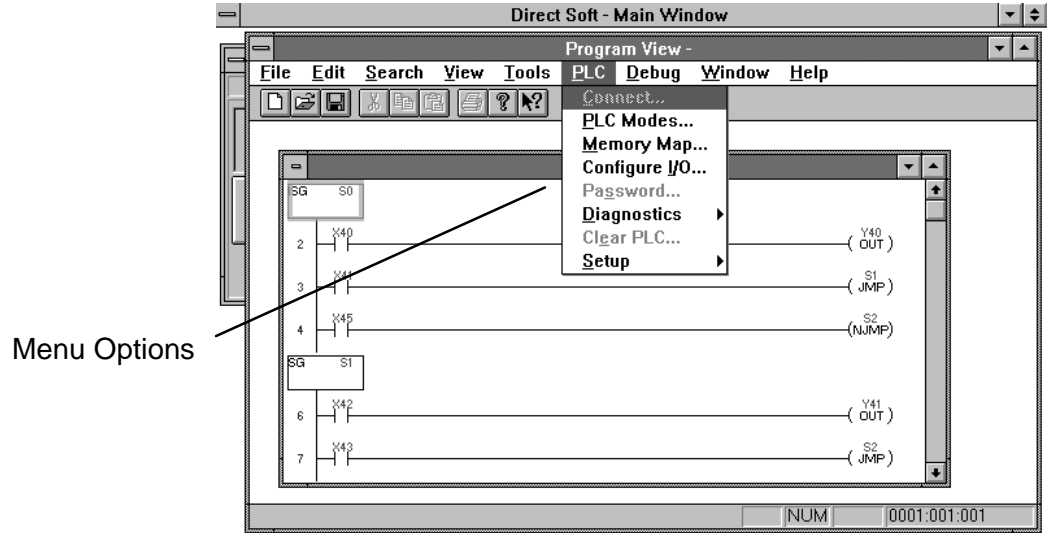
Direct Soft - Main Window

Program View -

File Edit Search View Tools PLC Debug Window Help

Connect...
PLC Modes...
Memory Map...
Configure I/O...
Password...
Diagnostics
Clear PLC...
Setup

SG S0

2 X40 Y40 OUT

3 X41 S1 JMP

4 X45 S2 NJMP

SG S1

6 X42 Y41 OUT

7 X43 S2 JMP

Menu Options

NUM 0001:001:001